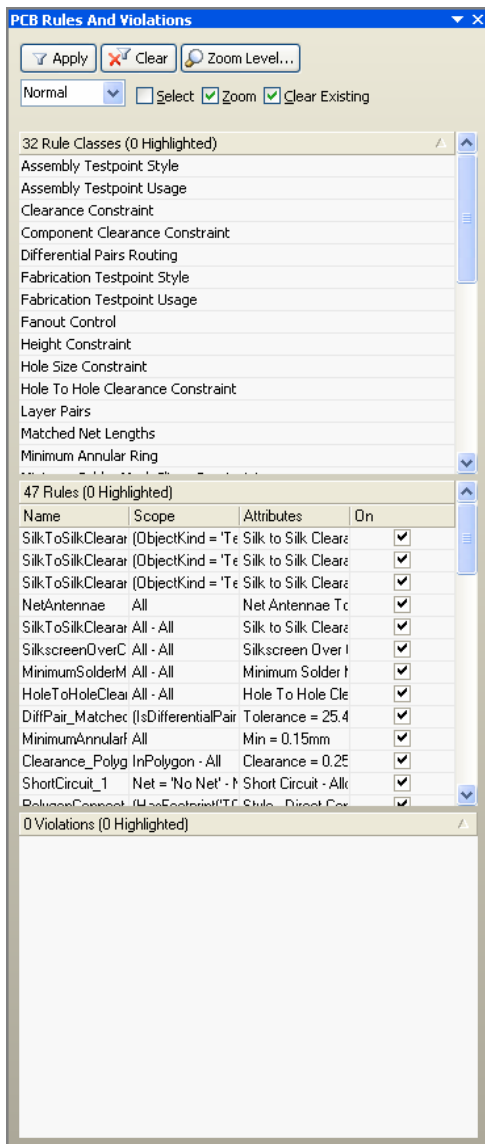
PCB Rules And Violations

Apply | Clear | Zoom Level...

Normal | Select | Zoom | Clear Existing

32 Rule Classes (0 Highlighted)

Assembly Testpoint Style
Assembly Testpoint Usage
Clearance Constraint
Component Clearance Constraint
Differential Pairs Routing
Fabrication Testpoint Style
Fabrication Testpoint Usage
Fanout Control
Height Constraint
Hole Size Constraint
Hole To Hole Clearance Constraint
Layer Pairs
Matched Net Lengths
Minimum Annular Ring
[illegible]

47 Rules (0 Highlighted)

| Name | Scope | Attributes | On |
|---|---|---|---|
| SilkToSilkClearar | (ObjectKind = 'Te | Silk to Silk Cleara | ✔ |
| SilkToSilkClearar | (ObjectKind = 'Te | Silk to Silk Cleara | ✔ |
| SilkToSilkClearar | (ObjectKind = 'Te | Silk to Silk Cleara | ✔ |
| NetAntennae | All | Net Antennae To | ✔ |
| SilkToSilkClearar | All - All | Silk to Silk Cleara | ✔ |
| SilkscreenOverC | All - All | Silkscreen Over ( | ✔ |
| MinimumSolderM | All - All | Minimum Solder I | ✔ |
| HoleToHoleClear | All - All | Hole To Hole Cle | ✔ |
| DiffPair_Matchec | (IsDifferentialPair | Tolerance = 25.4 | ✔ |
| MinimumAnnularI | All | Min = 0.15mm | ✔ |
| Clearance_Polyg | InPolygon - All | Clearance = 0.25 | ✔ |
| ShortCircuit_1 | Net = 'No Net' - I | Short Circuit - Allc | ✔ |
| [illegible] | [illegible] | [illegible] | ✔ |

0 Violations (0 Highlighted)